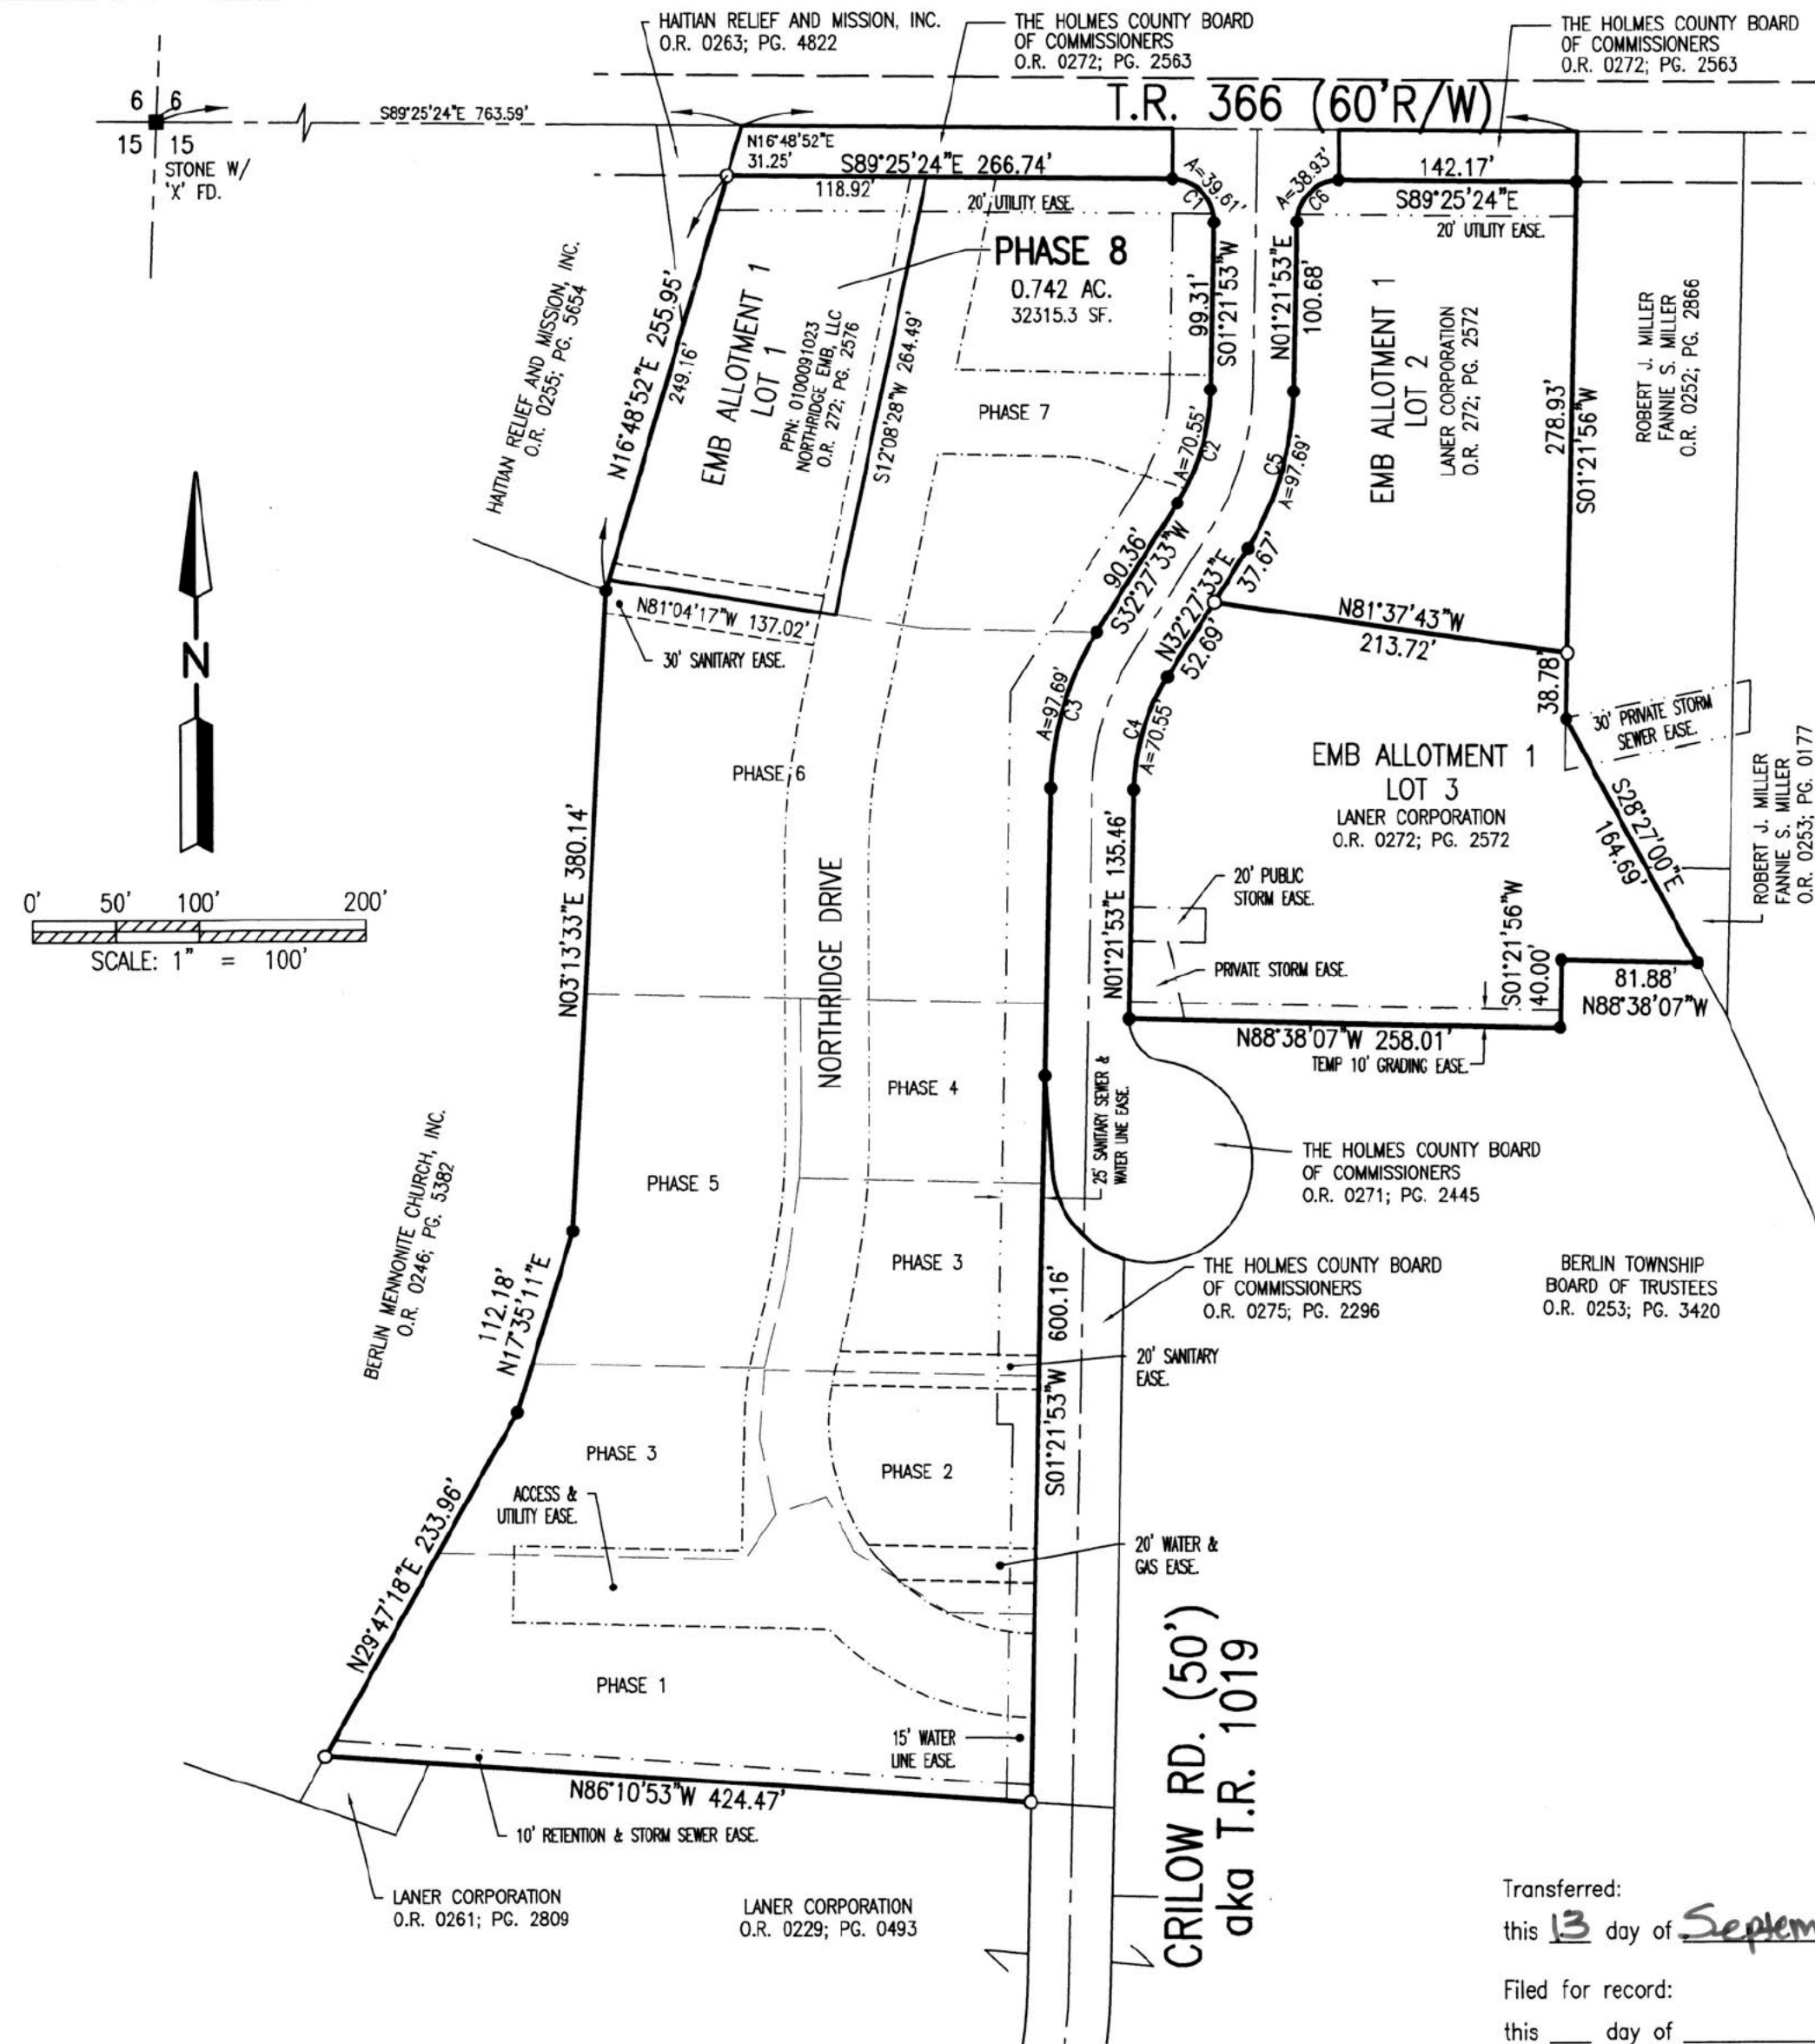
HAITIAN RELIEF AND MISSION, INC.
O.R. 0263; PG. 4822

THE HOLMES COUNTY BOARD
OF COMMISSIONERS
O.R. 0272; PG. 2563

THE HOLMES COUNTY BOARD
OF COMMISSIONERS
O.R. 0272; PG. 2563

6 6
15 15
STONE W/
'X' FD.

S89°25'24"E 763.59'

T.R. 366 (60'R/W)

N16°48'52"E
31.25'

S89°25'24"E 266.74'

118.92'

20' UTILITY EASE.

A=39.61'
C1

A=38.93'
C6

142.17'

S89°25'24"E

20' UTILITY EASE.

PHASE 8
0.742 AC.
32315.3 SF.

99.31'
S01°21'53"W

N01°21'53"E
100.68'

HAITIAN RELIEF AND MISSION, INC.
O.R. 0255; PG. 5654

N16°48'52"E 255.95'
249.16'

EMB ALLOTMENT 1
LOT 1
PPN: 0100091023
NORTHRIDGE EMB, LLC
O.R. 272; PG. 2576

S12°08'28"W 264.49'

PHASE 7

A=70.55'
C2

C5
A=97.69'

EMB ALLOTMENT 1
LOT 2
LANER CORPORATION
O.R. 272; PG. 2572

278.93'
S01°21'56"W

ROBERT J. MILLER
FANNIE S. MILLER
O.R. 0252; PG. 2866

90.36'
S32°27'33"W

N32°27'33"E
37.67'

N81°04'17"W 137.02'

30' SANITARY EASE.

52.69'

N81°37'43"W
213.72'

38.78'

30' PRIVATE STORM SEWER EASE.

A=97.69'
C3

C4
A=70.55'

N

PHASE 6

EMB ALLOTMENT 1
LOT 3
LANER CORPORATION
O.R. 0272; PG. 2572

S28°27'00"E
164.69'

ROBERT J. MILLER
FANNIE S. MILLER
O.R. 0253; PG. 0177

0' 50' 100' 200'
SCALE: 1" = 100'

N03°13'33"E 380.14'

NORTHRIDGE DRIVE

N01°21'53"E 135.46'

20' PUBLIC
STORM EASE.

PRIVATE STORM EASE.

S01°21'56"W
40.00'

81.88'
N88°38'07"W

N88°38'07"W 258.01'
TEMP 10' GRADING EASE.

PHASE 4

25' SANITARY SEWER & WATER LINE EASE.

THE HOLMES COUNTY BOARD
OF COMMISSIONERS
O.R. 0271; PG. 2445

BERLIN MENNONITE CHURCH, INC.
O.R. 0246; PG. 5382

PHASE 5

112.18'
N17°35'11"E

PHASE 3

600.16'

THE HOLMES COUNTY BOARD
OF COMMISSIONERS
O.R. 0275; PG. 2296

BERLIN TOWNSHIP
BOARD OF TRUSTEES
O.R. 0253; PG. 3420

20' SANITARY
EASE.

S01°21'53"W

PHASE 3

ACCESS &
UTILITY EASE.

PHASE 2

N29°47'18"E 233.96'

20' WATER &
GAS EASE.

PHASE 1

15' WATER
LINE EASE.

CRILOW RD. (50')
aka T.R. 1019

N86°10'53"W 424.47'

10' RETENTION & STORM SEWER EASE.

LANER CORPORATION
O.R. 0261; PG. 2809

LANER CORPORATION
O.R. 0229; PG. 0493

Transferred:
this 13 day of Septem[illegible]

Filed for record:
this ____ day of ____